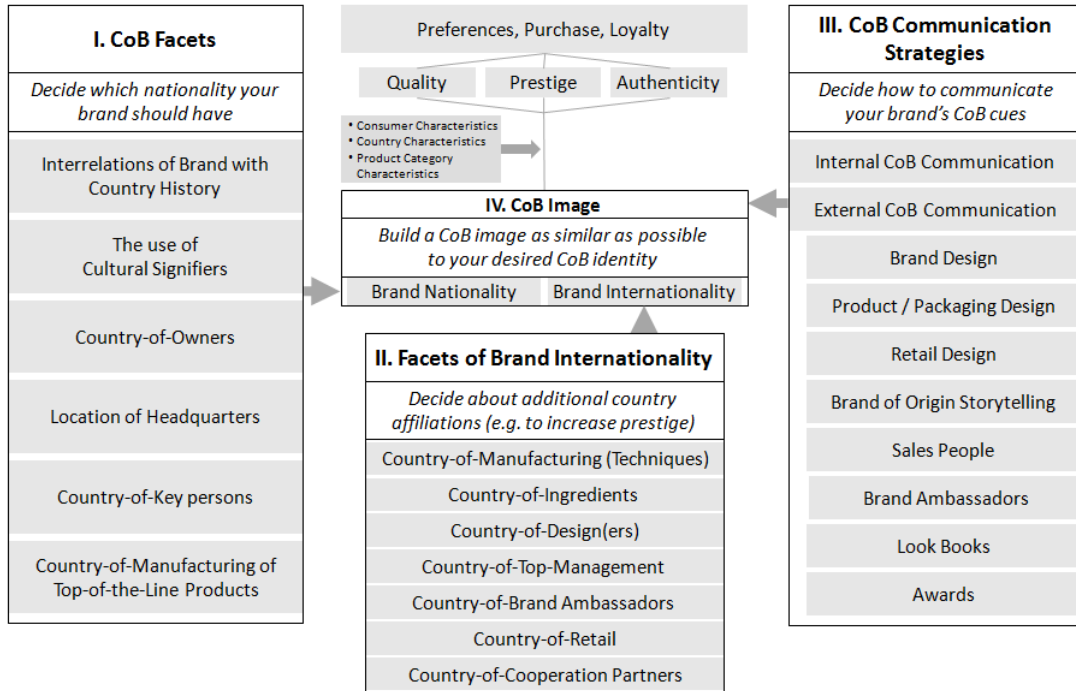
I. CoB Facets

Decide which nationality your brand should have

Interrelations of Brand with Country History

The use of Cultural Signifiers

Country-of-Owners

Location of Headquarters

Country-of-Key persons

Country-of-Manufacturing of Top-of-the-Line Products

Preferences, Purchase, Loyalty

Quality

Prestige

Authenticity

• Consumer Characteristics
• Country Characteristics
• Product Category Characteristics

IV. CoB Image

Build a CoB image as similar as possible to your desired CoB identity

Brand Nationality

Brand Internationality

II. Facets of Brand Internationality

Decide about additional country affiliations (e.g. to increase prestige)

Country-of-Manufacturing (Techniques)

Country-of-Ingredients

Country-of-Design(ers)

Country-of-Top-Management

Country-of-Brand Ambassadors

Country-of-Retail

Country-of-Cooperation Partners

III. CoB Communication Strategies

Decide how to communicate your brand's CoB cues

Internal CoB Communication

External CoB Communication

Brand Design

Product / Packaging Design

Retail Design

Brand of Origin Storytelling

Sales People

Brand Ambassadors

Look Books

Awards